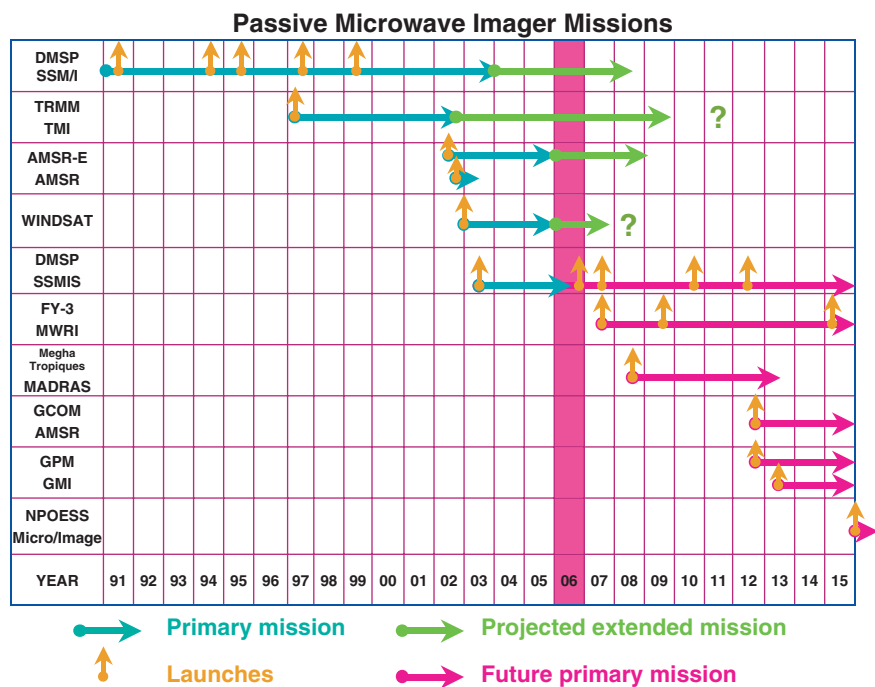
Passive Microwave Imager Missions

| | | | | | | | | | | | | | | | | | | | | | | | | |
|---|---|---|---|---|---|---|---|---|---|---|---|---|---|---|---|---|---|---|---|---|---|---|---|---|
| DMSP SSM/I | | | | | | | | | | | | | | | | | | | | | | | | |
| TRMM TMI | | | | | | | | | | | | | | | | | | | | ? | | | | |
| AMSR-E AMSR | | | | | | | | | | | | | | | | | | | | | | | | |
| WINDSAT | | | | | | | | | | | | | | | | | ? | | | | | | | |
| DMSP SSMIS | | | | | | | | | | | | | | | | | | | | | | | | |
| FY-3 MWRI | | | | | | | | | | | | | | | | | | | | | | | | |
| Megha Tropiques MADRAS | | | | | | | | | | | | | | | | | | | | | | | | |
| GCOM AMSR | | | | | | | | | | | | | | | | | | | | | | | | |
| GPM GMI | | | | | | | | | | | | | | | | | | | | | | | | |
| NPOESS Micro/Image | | | | | | | | | | | | | | | | | | | | | | | | |
| YEAR | 91 | 92 | 93 | 94 | 95 | 96 | 97 | 98 | 99 | 00 | 01 | 02 | 03 | 04 | 05 | 06 | 07 | 08 | 09 | 10 | 11 | 12 | 13 | 14 | 15 |

Primary mission

Projected extended mission

Launches

Future primary mission